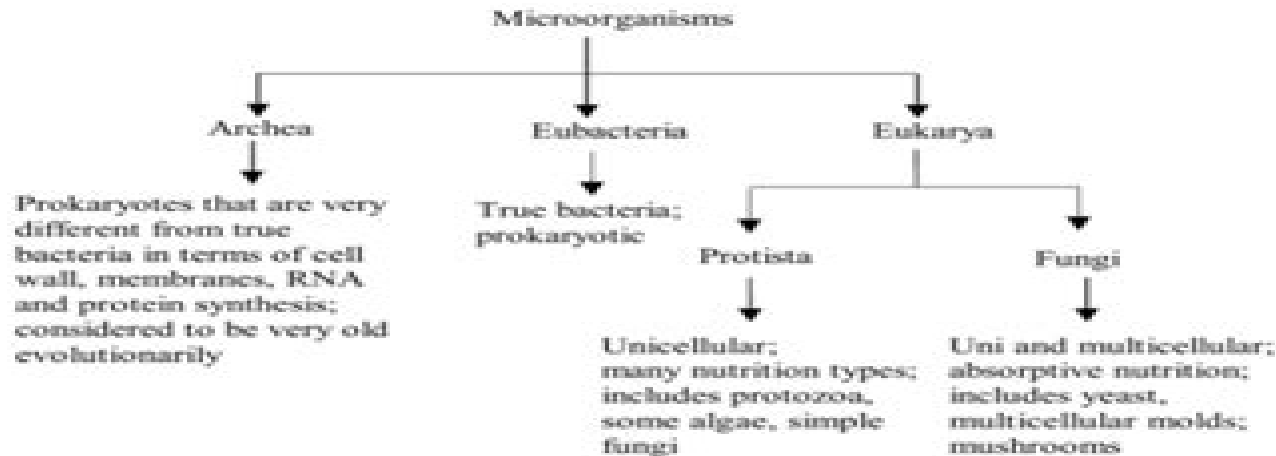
Microorganisms

Archea

Prokaryotes that are very different from true bacteria in terms of cell wall, membranes, RNA and protein synthesis; considered to be very old evolutionarily

Eubacteria

True bacteria; prokaryotic

Eukarya

Protista

Unicellular; many nutrition types; includes protozoa, some algae, simple fungi

Fungi

Uni and multicellular; absorptive nutrition; includes yeast, multicellular molds; mushrooms